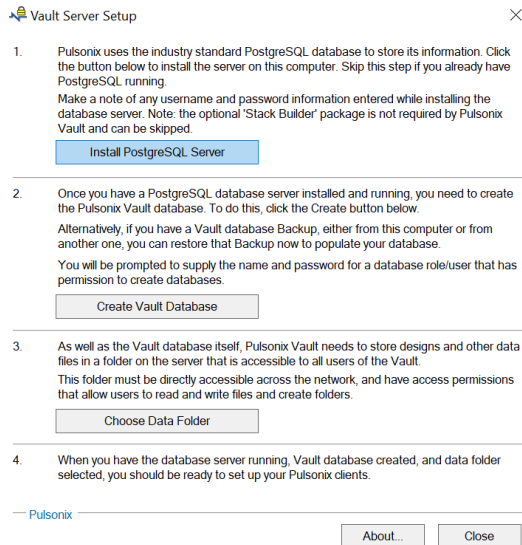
Vault Server Setup

×

1. Pulsonix uses the industry standard PostgreSQL database to store its information. Click the button below to install the server on this computer. Skip this step if you already have PostgreSQL running.

Make a note of any username and password information entered while installing the database server. Note: the optional 'Stack Builder' package is not required by Pulsonix Vault and can be skipped.

Install PostgreSQL Server

2. Once you have a PostgreSQL database server installed and running, you need to create the Pulsonix Vault database. To do this, click the Create button below.

Alternatively, if you have a Vault database Backup, either from this computer or from another one, you can restore that Backup now to populate your database.

You will be prompted to supply the name and password for a database role/user that has permission to create databases.

Create Vault Database

3. As well as the Vault database itself, Pulsonix Vault needs to store designs and other data files in a folder on the server that is accessible to all users of the Vault.

This folder must be directly accessible across the network, and have access permissions that allow users to read and write files and create folders.

Choose Data Folder

4. When you have the database server running, Vault database created, and data folder selected, you should be ready to set up your Pulsonix clients.

Pulsonix

About...

Close